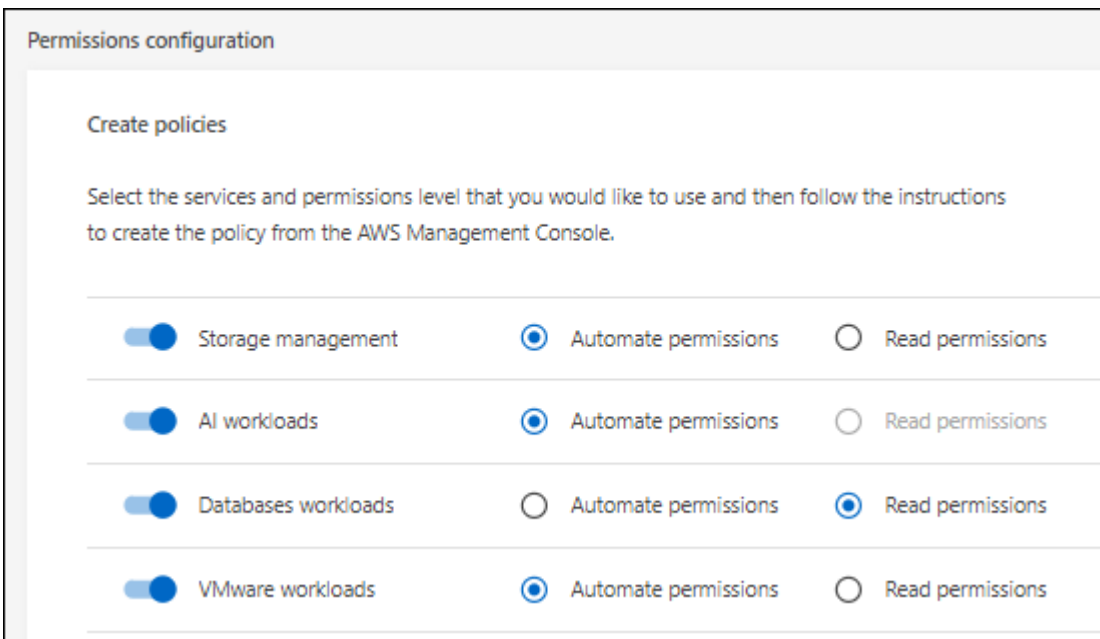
Permissions configuration

Create policies

Select the services and permissions level that you would like to use and then follow the instructions to create the policy from the AWS Management Console.

Storage management
Automate permissions
Read permissions

AI workloads
Automate permissions
Read permissions

Databases workloads
Automate permissions
Read permissions

VMware workloads
Automate permissions
Read permissions